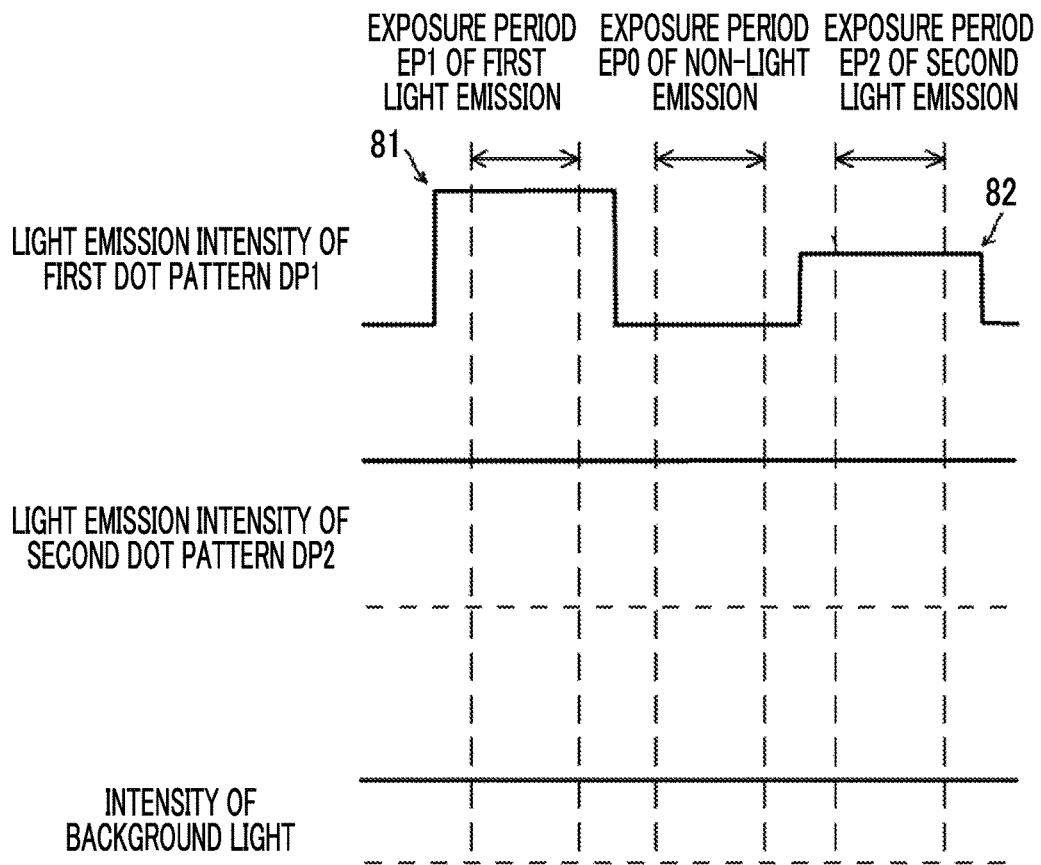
EXPOSURE PERIOD EP1 OF FIRST LIGHT EMISSION

EXPOSURE PERIOD EP0 OF NON-LIGHT EMISSION

EXPOSURE PERIOD EP2 OF SECOND LIGHT EMISSION

81

82

LIGHT EMISSION INTENSITY OF FIRST DOT PATTERN DP1

LIGHT EMISSION INTENSITY OF SECOND DOT PATTERN DP2

INTENSITY OF BACKGROUND LIGHT